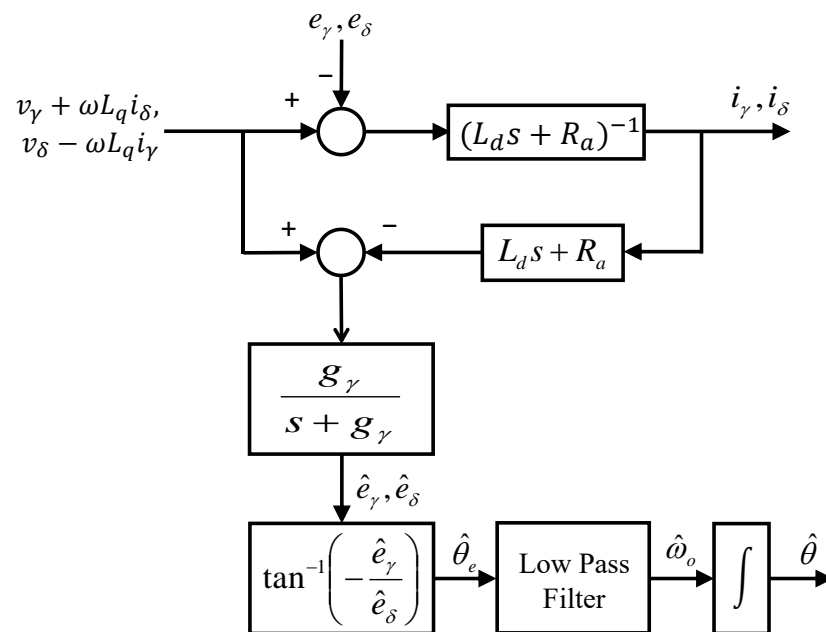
$e_\gamma, e_\delta$

$-$

$+$

$v_\gamma + \omega L_q i_\delta,$
$v_\delta - \omega L_q i_\gamma$

$(L_d s + R_a)^{-1}$

$i_\gamma, i_\delta$

$+$

$-$

$L_d s + R_a$

$\frac{g_\gamma}{s + g_\gamma}$

$\hat{e}_\gamma, \hat{e}_\delta$

$\tan^{-1}\left(-\frac{\hat{e}_\gamma}{\hat{e}_\delta}\right)$

$\hat{\theta}_e$

Low Pass Filter

$\hat{\omega}_o$

$\int$

$\hat{\theta}$